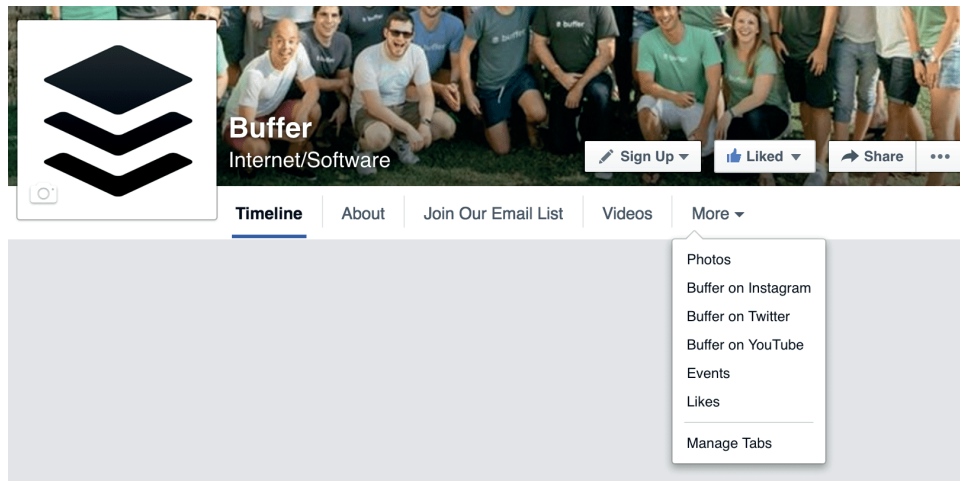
buffer
buffer

Buffer
Internet/Software

Sign Up
Liked
Share
•••

Timeline
About
Join Our Email List
Videos
More

Photos
Buffer on Instagram
Buffer on Twitter
Buffer on YouTube
Events
Likes
Manage Tabs